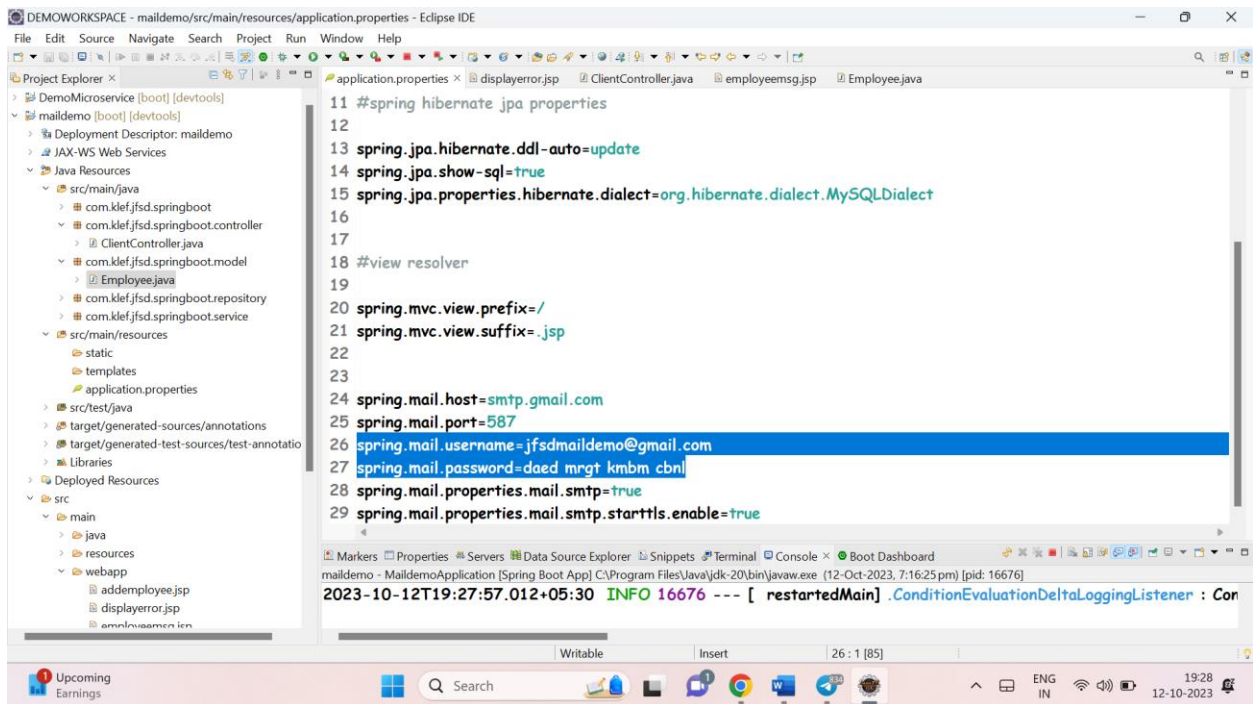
DEMOWORKSPACE - maildemo/src/main/resources/application.properties - Eclipse IDE

File Edit Source Navigate Search Project Run Window Help

Project Explorer ×

DemoMicroservice [boot] [devtools]
maildemo [boot] [devtools]
Deployment Descriptor: maildemo
JAX-WS Web Services
Java Resources
src/main/java
com.klef.jfsd.springboot
com.klef.jfsd.springboot.controller
ClientController.java
com.klef.jfsd.springboot.model
Employee.java
com.klef.jfsd.springboot.repository
com.klef.jfsd.springboot.service
src/main/resources
static
templates
application.properties
src/test/java
target/generated-sources/annotations
target/generated-test-sources/test-annotatio
Libraries
Deployed Resources
src
main
java
resources
webapp
addemployee.jsp
displayerror.jsp
employeemsg.jsp

application.properties × displayerror.jsp ClientController.java employeemsg.jsp Employee.java

11 #spring hibernate jpa properties
12
13 spring.jpa.hibernate.ddl-auto=update
14 spring.jpa.show-sql=true
15 spring.jpa.properties.hibernate.dialect=org.hibernate.dialect.MySQLDialect
16
17
18 #view resolver
19
20 spring.mvc.view.prefix=/
21 spring.mvc.view.suffix=.jsp
22
23
24 spring.mail.host=smtp.gmail.com
25 spring.mail.port=587
26 spring.mail.username=jfsdmaildemo@gmail.com
27 spring.mail.password=daed mrgt kmbm cbnl
28 spring.mail.properties.mail.smtp=true
29 spring.mail.properties.mail.smtp.starttls.enable=true

Markers Properties Servers Data Source Explorer Snippets Terminal Console × Boot Dashboard

maildemo - MaildemoApplication [Spring Boot App] C:\Program Files\Java\jdk-20\bin\javaw.exe (12-Oct-2023, 7:16:25 pm) [pid: 16676]

2023-10-12T19:27:57.012+05:30 INFO 16676 --- [ restartedMain] .ConditionEvaluationDeltaLoggingListener : Con

Writable Insert 26 : 1 [85]

1 Upcoming Earnings

Search

ENG IN

19:28 12-10-2023